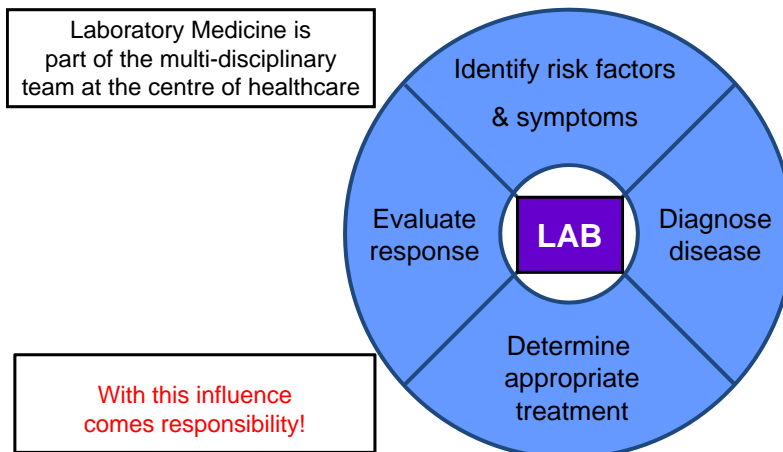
Laboratory Medicine is part of the multi-disciplinary team at the centre of healthcare

Identify risk factors & symptoms

Evaluate response

LAB

Diagnose disease

Determine appropriate treatment

With this influence comes responsibility!